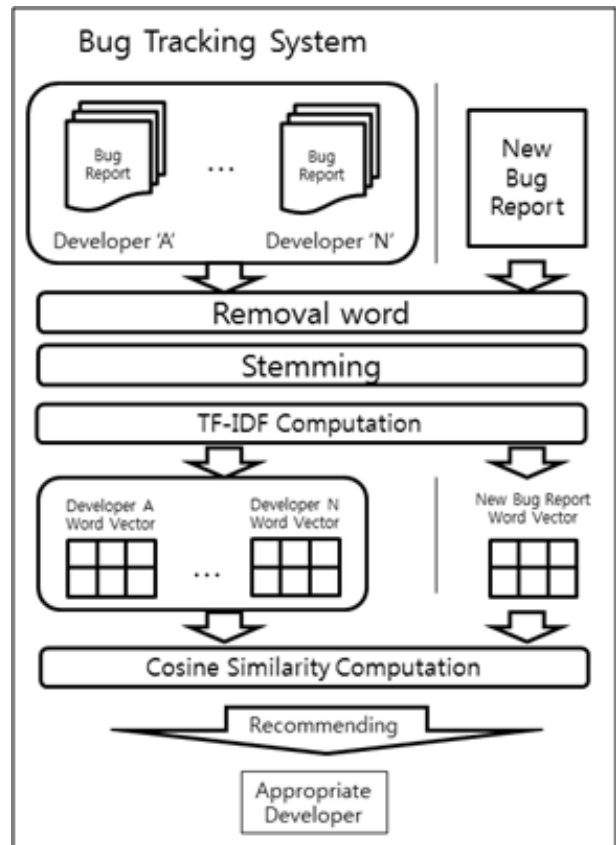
Bug Tracking System

Bug Report

...

Bug Report

Developer 'A'

Developer 'N'

New Bug Report

Removal word

Stemming

TF-IDF Computation

Developer A Word Vector

...

Developer N Word Vector

New Bug Report Word Vector

Cosine Similarity Computation

Recommending

Appropriate Developer